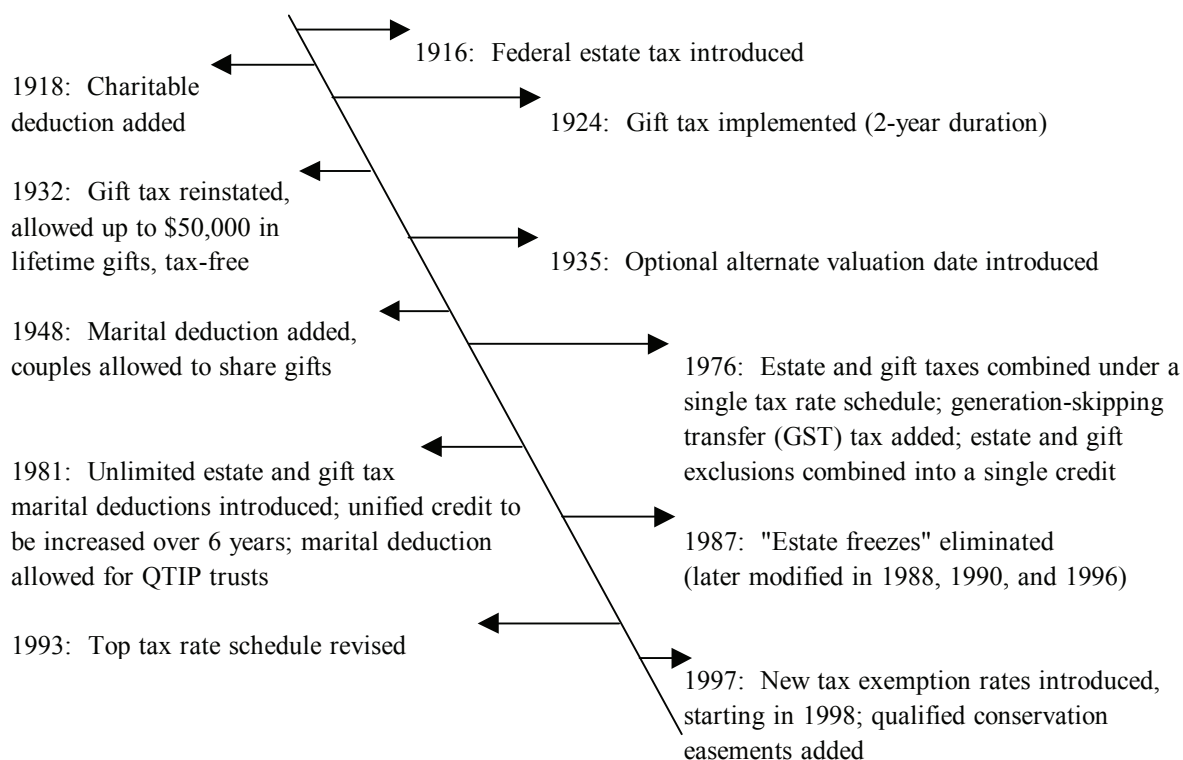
1916: Federal estate tax introduced

1918: Charitable deduction added

1924: Gift tax implemented (2-year duration)

1932: Gift tax reinstated, allowed up to \$50,000 in lifetime gifts, tax-free

1935: Optional alternate valuation date introduced

1948: Marital deduction added, couples allowed to share gifts

1976: Estate and gift taxes combined under a single tax rate schedule; generation-skipping transfer (GST) tax added; estate and gift exclusions combined into a single credit

1981: Unlimited estate and gift tax marital deductions introduced; unified credit to be increased over 6 years; marital deduction allowed for QTIP trusts

1987: "Estate freezes" eliminated (later modified in 1988, 1990, and 1996)

1993: Top tax rate schedule revised

1997: New tax exemption rates introduced, starting in 1998; qualified conservation easements added